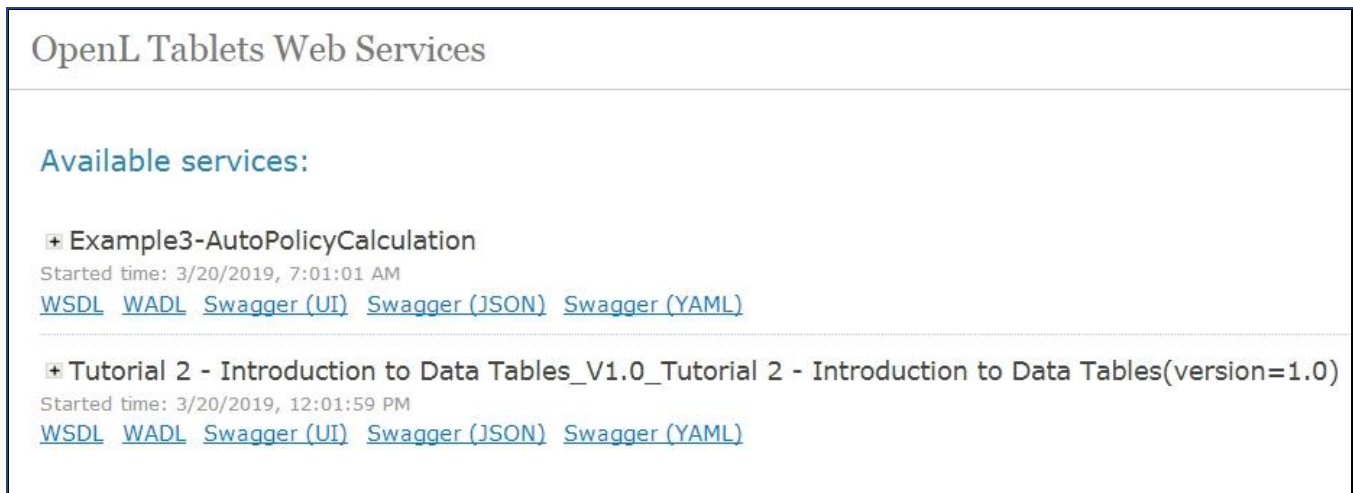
OpenL Tablets Web Services

Available services:

Example3-AutoPolicyCalculation
Started time: 3/20/2019, 7:01:01 AM
WSDL WADL Swagger (UI) Swagger (JSON) Swagger (YAML)

Tutorial 2 - Introduction to Data Tables_V1.0_Tutorial 2 - Introduction to Data Tables(version=1.0)
Started time: 3/20/2019, 12:01:59 PM
WSDL WADL Swagger (UI) Swagger (JSON) Swagger (YAML)